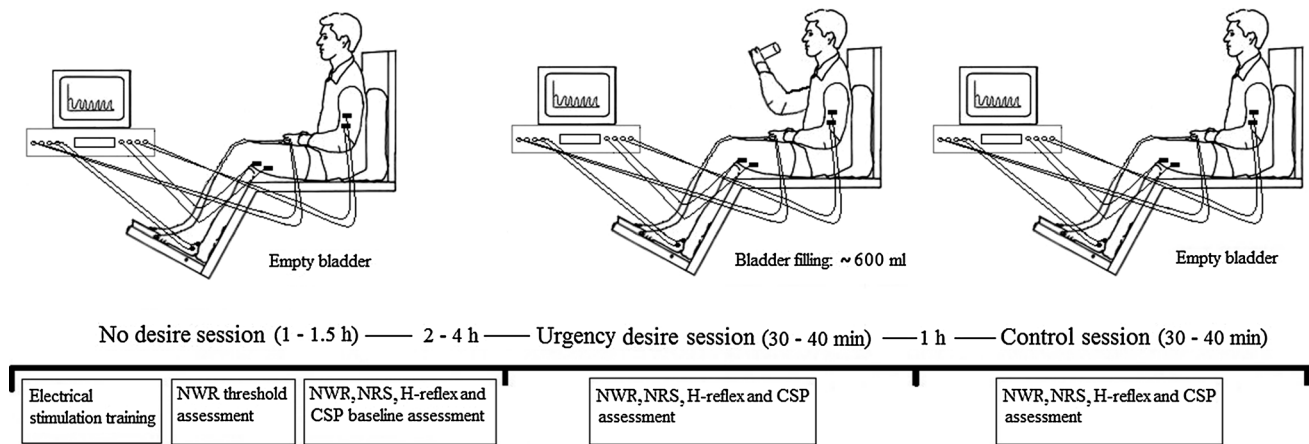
Empty bladder

Bladder filling: ~ 600 ml

Empty bladder

No desire session (1 - 1.5 h) —— 2 - 4 h —— Urgency desire session (30 - 40 min) —— 1 h —— Control session (30 - 40 min)

Electrical stimulation training

NWR threshold assessment

NWR, NRS, H-reflex and CSP baseline assessment

NWR, NRS, H-reflex and CSP assessment

NWR, NRS, H-reflex and CSP assessment